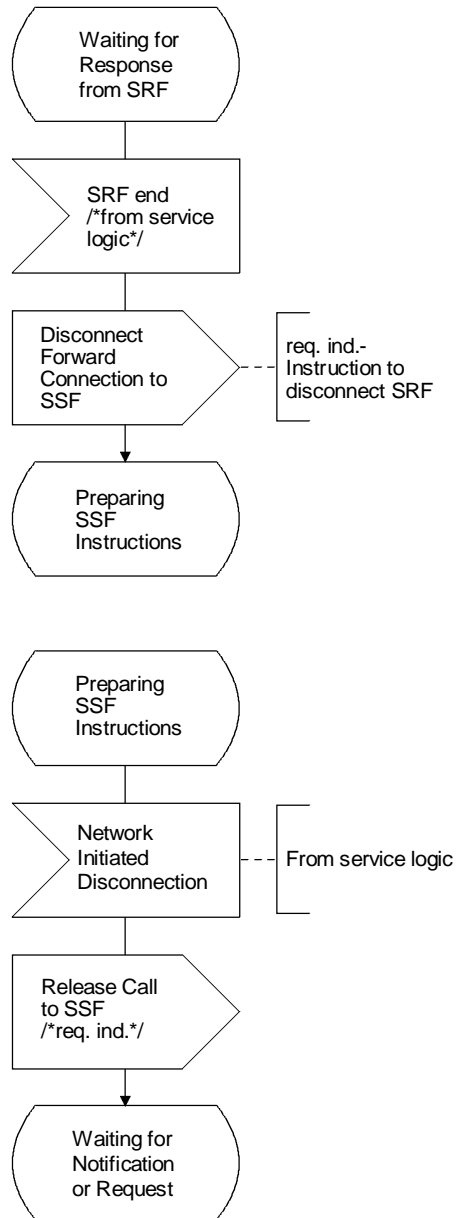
Waiting for Response from SRF

SRF end /*from service logic*/

Disconnect Forward Connection to SSF

req. ind.- Instruction to disconnect SRF

Preparing SSF Instructions

Preparing SSF Instructions

Network Initiated Disconnection

From service logic

Release Call to SSF /*req. ind.*/

Waiting for Notification or Request